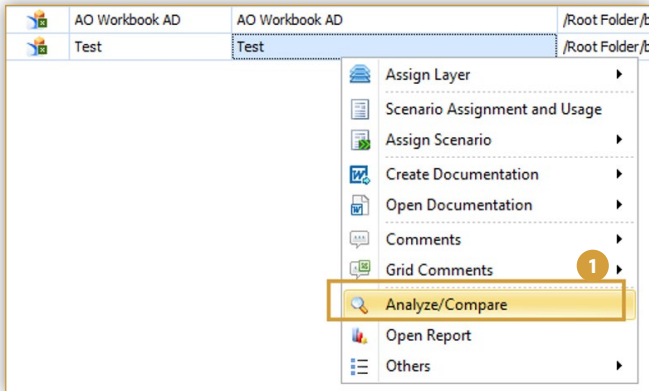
| | AO Workbook AD | AO Workbook AD | /Root Folder/b |
|---|---|---|---|
| | Test | Test | /Root Folder/b |

Assign Layer
Scenario Assignment and Usage
Assign Scenario
Create Documentation
Open Documentation
Comments
Grid Comments
1
Analyze/Compare
Open Report
Others